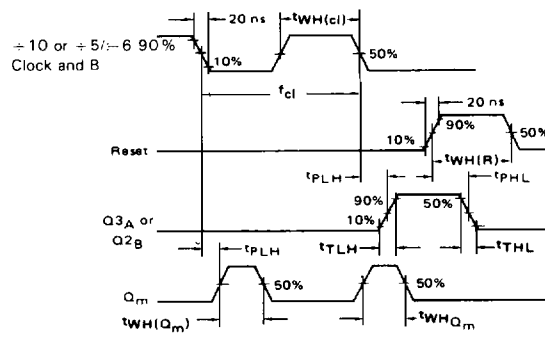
20 ns

$t_{WH(cl)}$

$\div 10$ or $\div 5/\div 6$ 90%

Clock and B

10%

50%

$f_{cl}$

20 ns

10%

90%

50%

Reset

$t_{WH(R)}$

$t_{PLH}$

$t_{PHL}$

90%

50%

10%

$Q3_A$ or $Q2_B$

$t_{TLH}$

$t_{THL}$

$t_{PLH}$

$Q_m$

50%

50%

$t_{WH(Q_m)}$

$t_{WH_{Q_m}}$